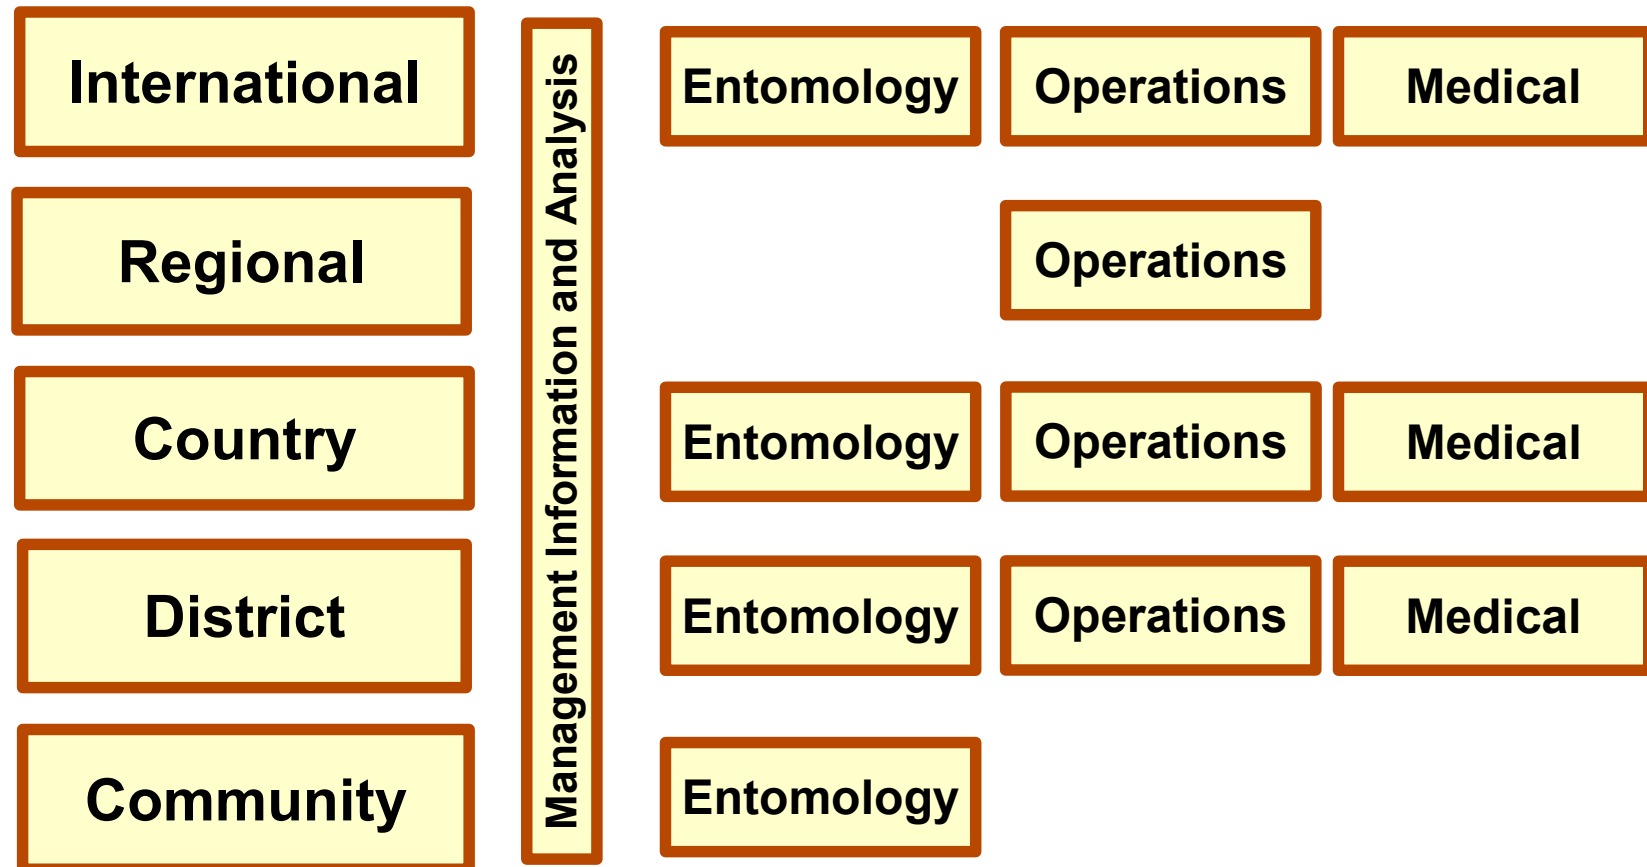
International

Regional

Country

District

Community

Management Information and Analysis

Entomology

Operations

Medical

Operations

Entomology

Operations

Medical

Entomology

Operations

Medical

Entomology